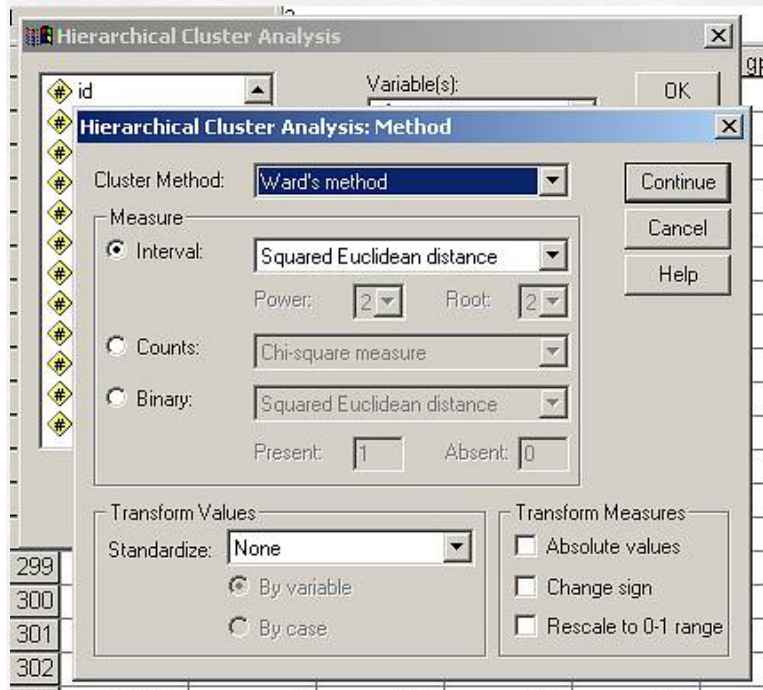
Hierarchical Cluster Analysis

id

Variable(s):

OK

Hierarchical Cluster Analysis: Method

Cluster Method: Ward's method

Continue

Cancel

Help

Measure

Interval: Squared Euclidean distance

Power: 2 Root: 2

Counts: Chi-square measure

Binary: Squared Euclidean distance

Present: 1 Absent: 0

Transform Values

Standardize: None

By variable

By case

Transform Measures

Absolute values

Change sign

Rescale to 0-1 range

299
300
301
302